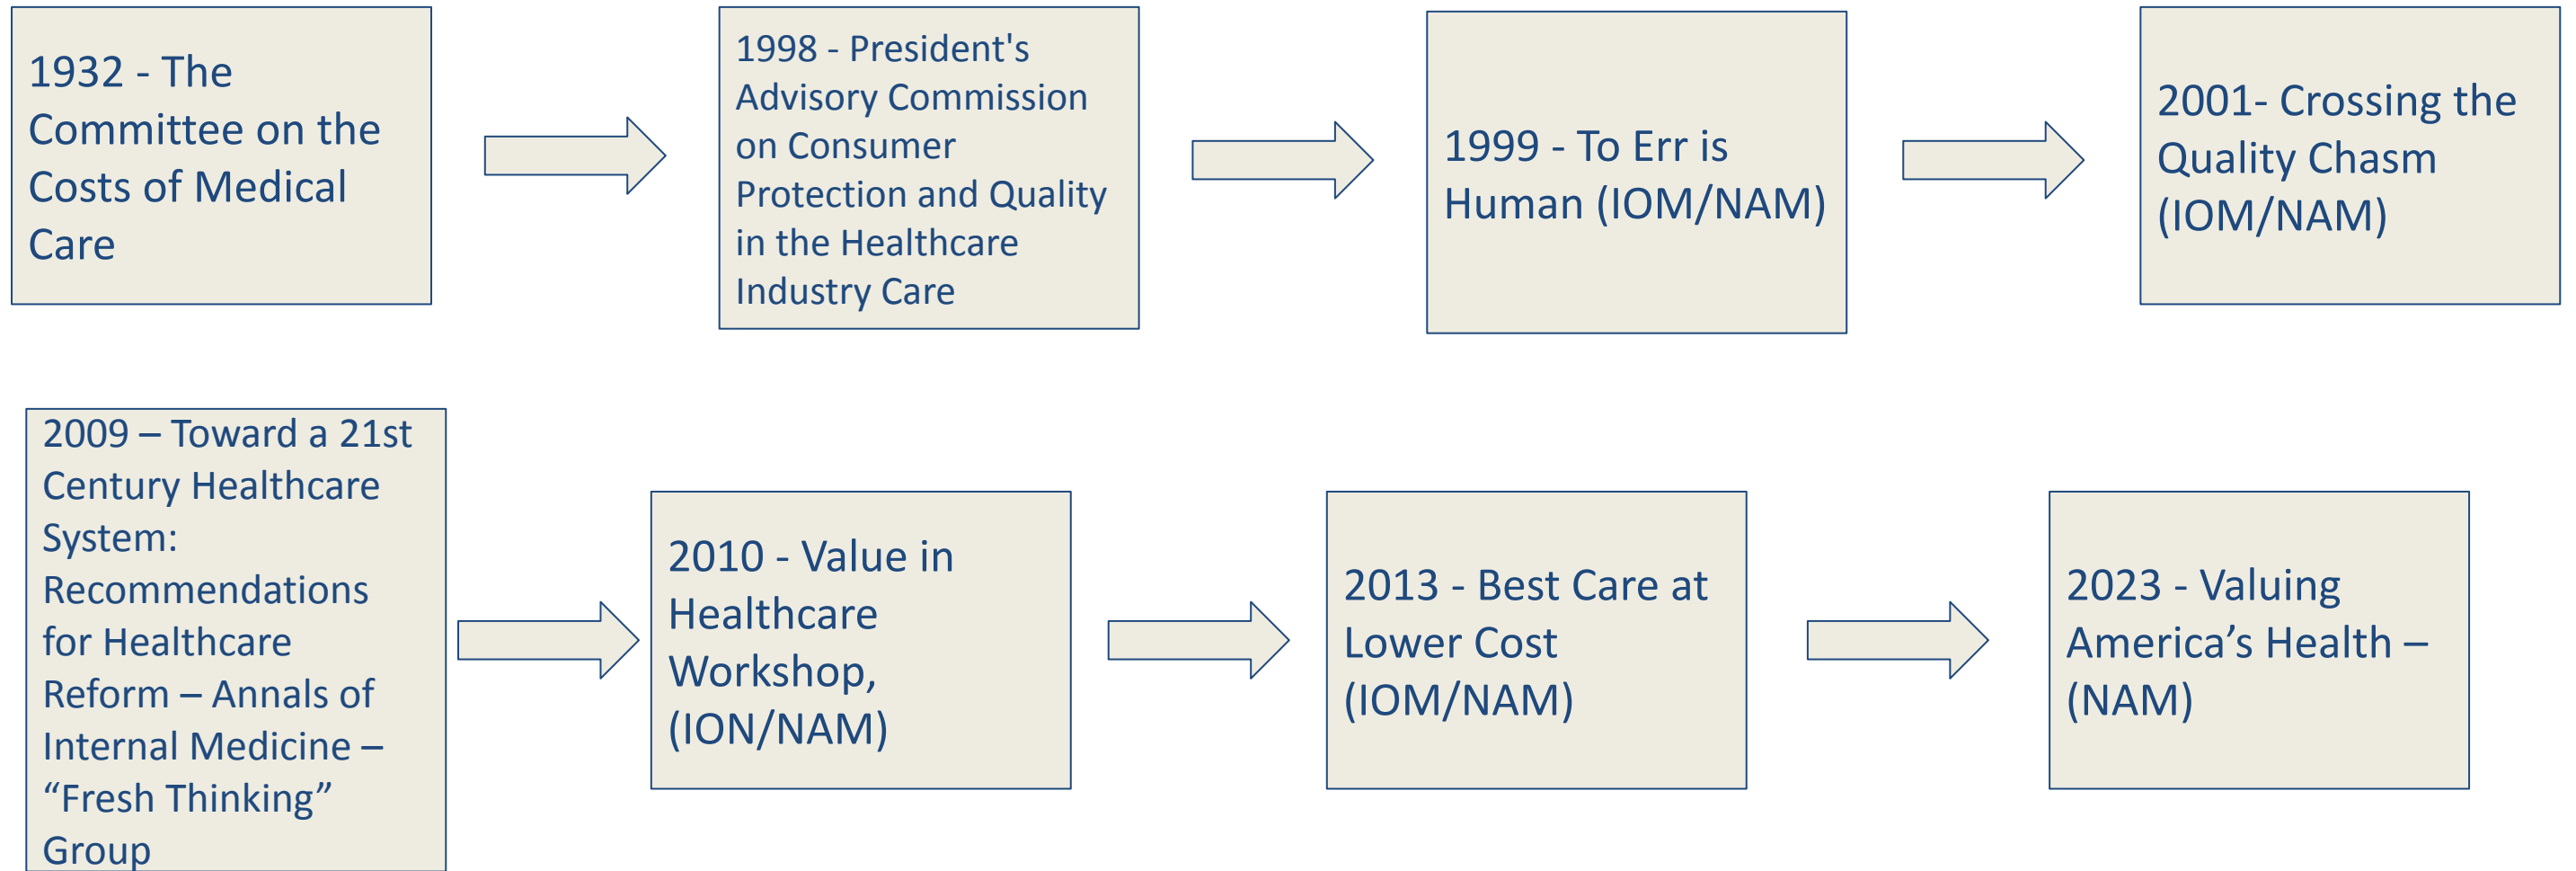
1932 - The Committee on the Costs of Medical Care

1998 - President's Advisory Commission on Consumer Protection and Quality in the Healthcare Industry Care

1999 - To Err is Human (IOM/NAM)

2001- Crossing the Quality Chasm (IOM/NAM)

2009 – Toward a 21st Century Healthcare System: Recommendations for Healthcare Reform – Annals of Internal Medicine – “Fresh Thinking” Group

2010 - Value in Healthcare Workshop, (ION/NAM)

2013 - Best Care at Lower Cost (IOM/NAM)

2023 - Valuing America’s Health – (NAM)